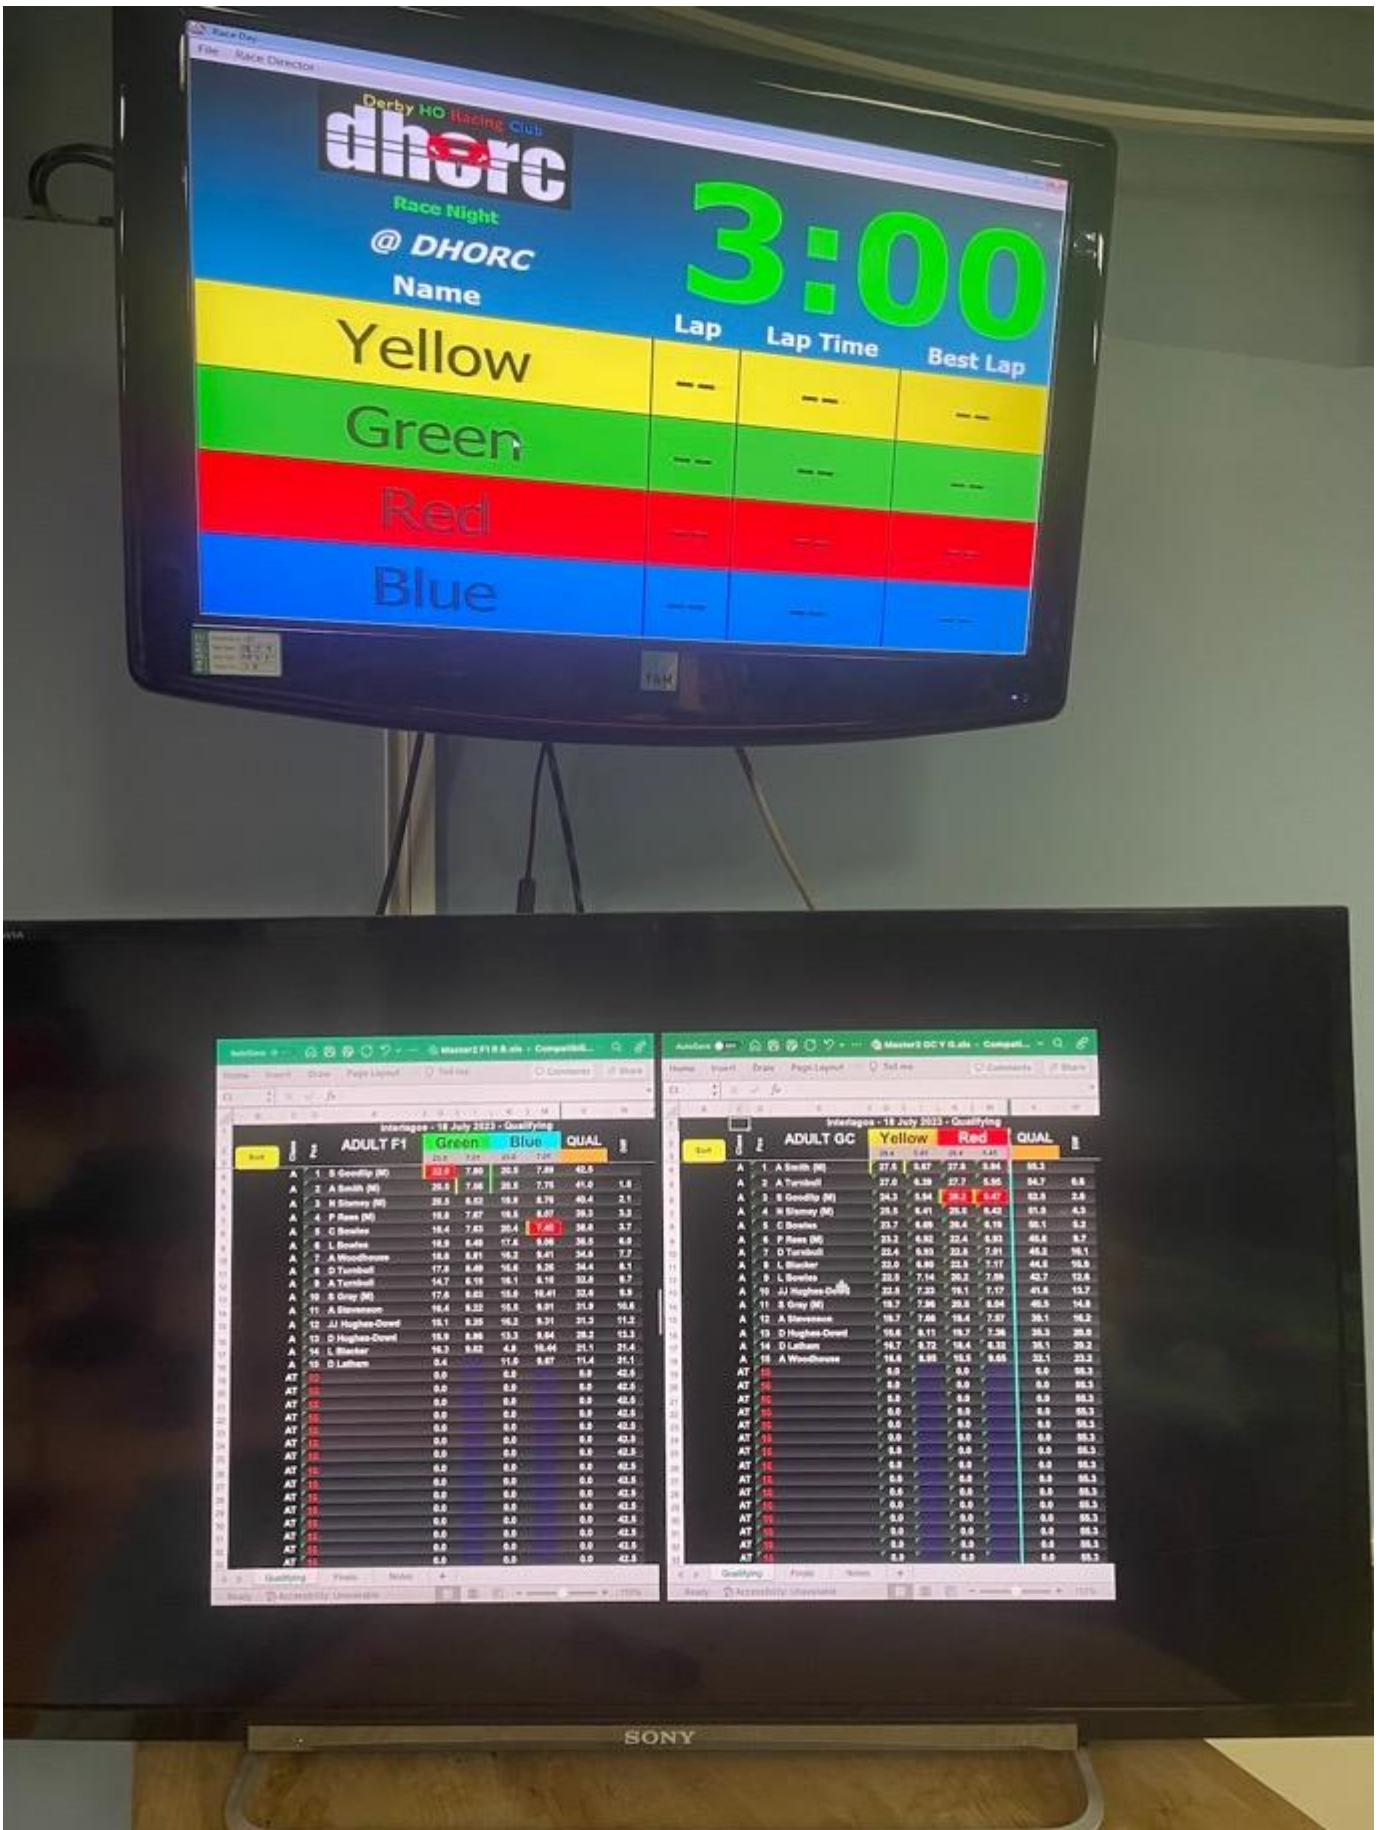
Race Day
File Race Director

Derby HO Racing Club
dhorc
Race Night
@ DHORC
Name
3:00
Lap Lap Time Best Lap

| Name | Lap | Lap Time | Best Lap |
|---|---|---|---|
| Yellow | -- | -- | -- |
| Green | -- | -- | -- |
| Red | -- | -- | -- |
| Blue | -- | -- | -- |

Master2 F1 R B.xls - Compatibil...
Home Insert Draw Page Layout Tell me Comments Share
Interlagos - 18 July 2023 - Qualifying
ADULT F1 Green Blue QUAL
1 S Goodlip (M)
2 A Smith (M)
3 H Sismey (M)
4 P Rees (M)
5 C Bowles
6 L Bowles
7 A Woodhouse
8 D Turnbull
9 A Turnbull
10 S Gray (M)
11 A Stevenson
12 JJ Hughes-Dowd
13 D Hughes-Dowd
14 L Blacker
15 D Latham
Qualifying Finals Notes
Ready Accessibility: Unavailable

AutoSave Master2 GC Y G.xls - Compati...
Home Insert Draw Page Layout Tell me Comments Share
Interlagos - 18 July 2023 - Qualifying
ADULT GC Yellow Red QUAL
1 A Smith (M)
2 A Turnbull
3 S Goodlip (M)
4 H Sismey (M)
5 C Bowles
6 P Rees (M)
7 D Turnbull
8 L Blacker
9 L Bowles
10 JJ Hughes-Dowd
11 S Gray (M)
12 A Stevenson
13 D Hughes-Dowd
14 D Latham
15 A Woodhouse
Qualifying Finals Notes
Ready Accessibility: Unavailable

SONY